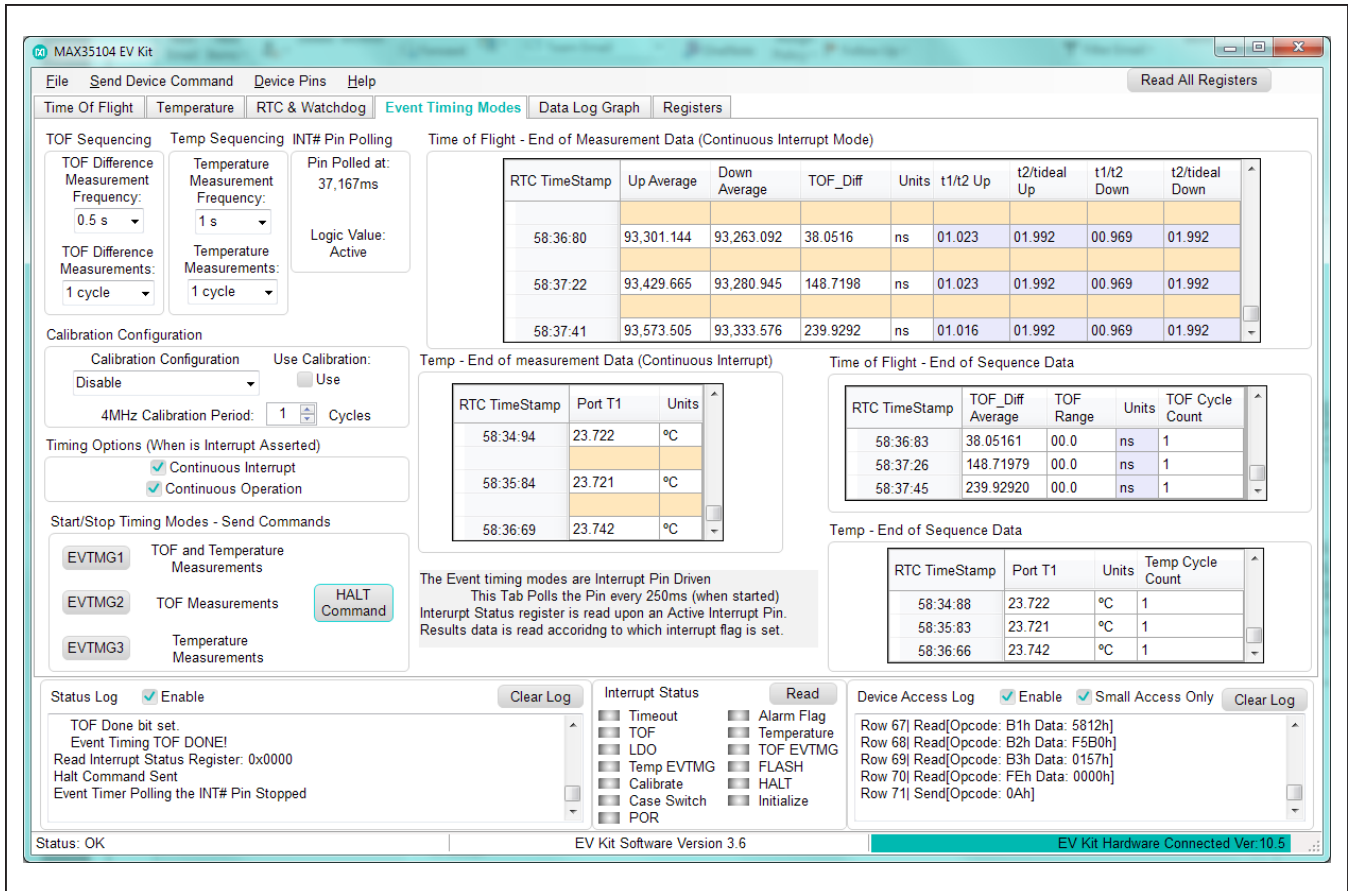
MAX35104 EV Kit

File Send Device Command Device Pins Help

Read All Registers

Time Of Flight | Temperature | RTC & Watchdog | Event Timing Modes | Data Log Graph | Registers

TOF Sequencing
TOF Difference Measurement Frequency:
0.5 s
TOF Difference Measurements:
1 cycle

Temp Sequencing
Temperature Measurement Frequency:
1 s
Temperature Measurements:
1 cycle

INT# Pin Polling
Pin Polled at:
37,167ms
Logic Value:
Active

Time of Flight - End of Measurement Data (Continuous Interrupt Mode)

| RTC TimeStamp | Up Average | Down Average | TOF_Diff | Units | t1/t2 Up | t2/tideal Up | t1/t2 Down | t2/tideal Down |
|---|---|---|---|---|---|---|---|---|
| | | | | | | | | |
| 58:36:80 | 93,301.144 | 93,263.092 | 38.0516 | ns | 01.023 | 01.992 | 00.969 | 01.992 |
| | | | | | | | | |
| 58:37:22 | 93,429.665 | 93,280.945 | 148.7198 | ns | 01.023 | 01.992 | 00.969 | 01.992 |
| | | | | | | | | |
| 58:37:41 | 93,573.505 | 93,333.576 | 239.9292 | ns | 01.016 | 01.992 | 00.969 | 01.992 |

Calibration Configuration
Calibration Configuration
Disable
Use Calibration:
Use
4MHz Calibration Period: 1 Cycles

Temp - End of measurement Data (Continuous Interrupt)

| RTC TimeStamp | Port T1 | Units |
|---|---|---|
| 58:34:94 | 23.722 | °C |
| | | |
| 58:35:84 | 23.721 | °C |
| | | |
| 58:36:69 | 23.742 | °C |

Time of Flight - End of Sequence Data

| RTC TimeStamp | TOF_Diff Average | TOF Range | Units | TOF Cycle Count |
|---|---|---|---|---|
| 58:36:83 | 38.05161 | 00.0 | ns | 1 |
| 58:37:26 | 148.71979 | 00.0 | ns | 1 |
| 58:37:45 | 239.92920 | 00.0 | ns | 1 |

Timing Options (When is Interrupt Asserted)
Continuous Interrupt
Continuous Operation

Start/Stop Timing Modes - Send Commands
EVTMG1 TOF and Temperature Measurements
EVTMG2 TOF Measurements
HALT Command
EVTMG3 Temperature Measurements

The Event timing modes are Interrupt Pin Driven
This Tab Polls the Pin every 250ms (when started)
Interurpt Status register is read upon an Active Interrupt Pin.
Results data is read accoridng to which interrupt flag is set.

Temp - End of Sequence Data

| RTC TimeStamp | Port T1 | Units | Temp Cycle Count |
|---|---|---|---|
| 58:34:88 | 23.722 | °C | 1 |
| 58:35:83 | 23.721 | °C | 1 |
| 58:36:66 | 23.742 | °C | 1 |

Status Log Enable Clear Log
TOF Done bit set.
Event Timing TOF DONE!
Read Interrupt Status Register: 0x0000
Halt Command Sent
Event Timer Polling the INT# Pin Stopped

Interrupt Status Read
Timeout
TOF
LDO
Temp EVTMG
Calibrate
Case Switch
POR
Alarm Flag
Temperature
TOF EVTMG
FLASH
HALT
Initialize

Device Access Log Enable Small Access Only Clear Log
Row 67| Read[Opcode: B1h Data: 5812h]
Row 68| Read[Opcode: B2h Data: F5B0h]
Row 69| Read[Opcode: B3h Data: 0157h]
Row 70| Read[Opcode: FEh Data: 0000h]
Row 71| Send[Opcode: 0Ah]

Status: OK EV Kit Software Version 3.6 EV Kit Hardware Connected Ver:10.5